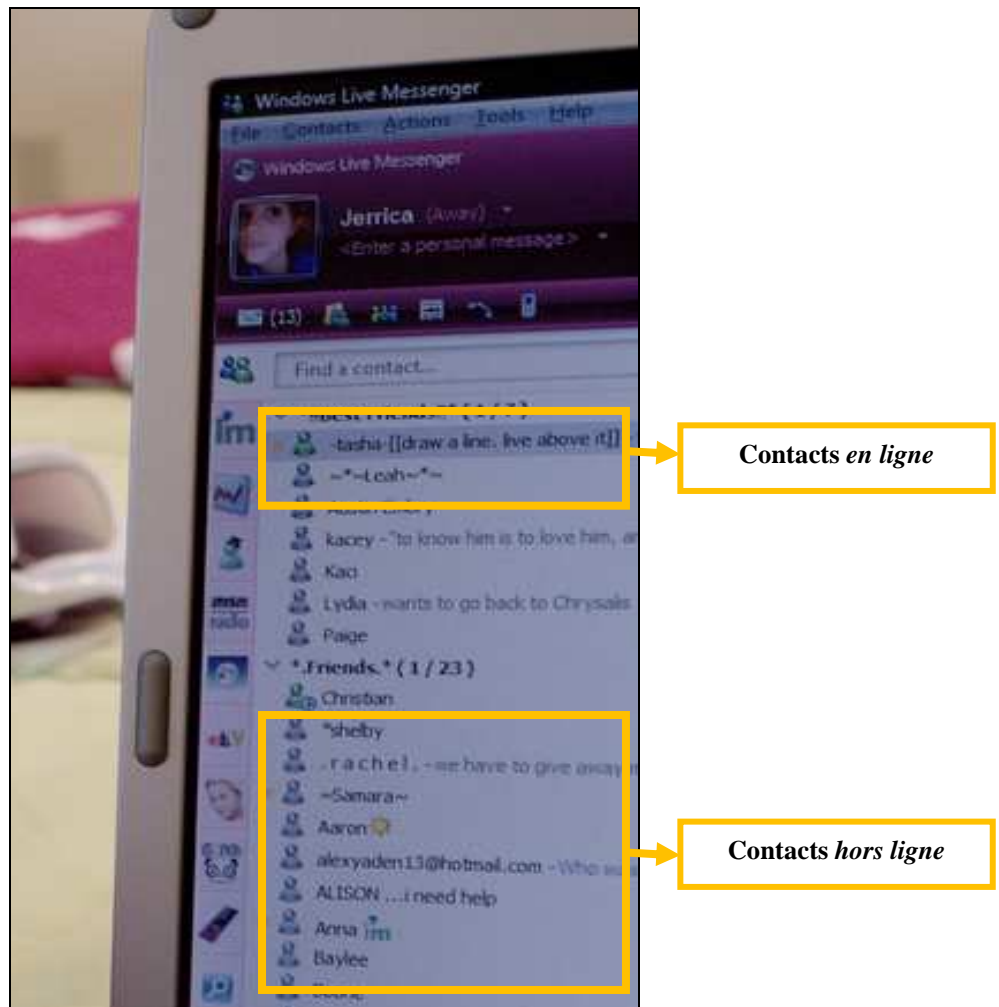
Windows Live Messenger
File Contacts Actions Tools Help
Windows Live Messenger
Jerrica (Away)
<Enter a personal message>
(13)
Find a contact...
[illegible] ( 3 / 7 )
-tasha-[[draw a line. live above it]]
~*~Leah~*~
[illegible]
kacey - "to know him is to love him, a
Kaci
Lydia - wants to go back to Chrysalis
Paige
*.Friends.* ( 1 / 23 )
Christian
*shelby
.r a c h e l. - we have to give away
~Samara~
Aaron
alexyaden13@hotmail.com - Who w
ALISON ...i need help
Anna
Baylee
im
msn radio

Contacts *en ligne*

Contacts *hors ligne*